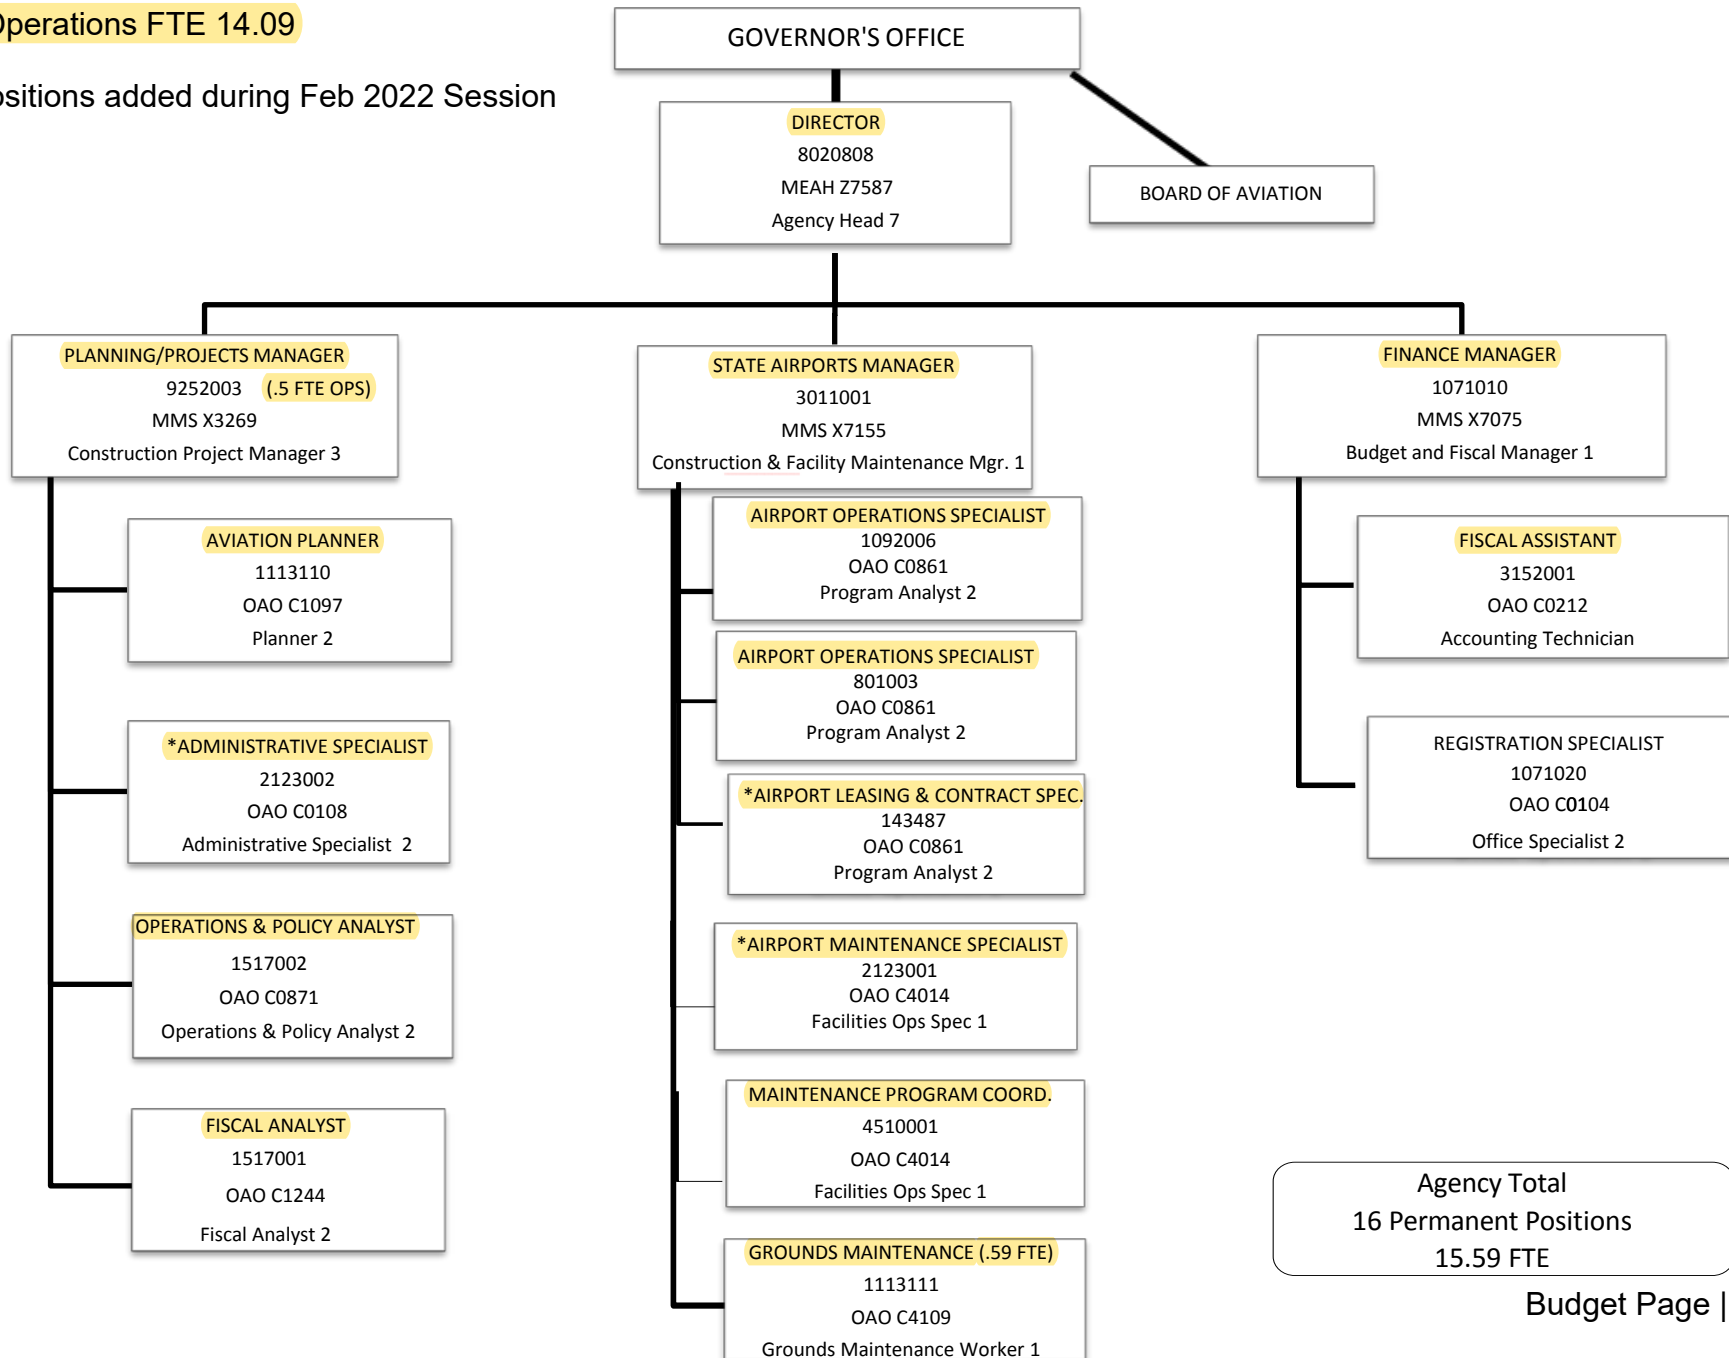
)perations FTE 14.09

ositions added during Feb 2022 Session

GOVERNOR'S OFFICE

DIRECTOR
8020808
MEAH Z7587
Agency Head 7

BOARD OF AVIATION

PLANNING/PROJECTS MANAGER
9252003 (.5 FTE OPS)
MMS X3269
Construction Project Manager 3

STATE AIRPORTS MANAGER
3011001
MMS X7155
Construction & Facility Maintenance Mgr. 1

FINANCE MANAGER
1071010
MMS X7075
Budget and Fiscal Manager 1

AVIATION PLANNER
1113110
OAO C1097
Planner 2

*ADMINISTRATIVE SPECIALIST
2123002
OAO C0108
Administrative Specialist 2

OPERATIONS & POLICY ANALYST
1517002
OAO C0871
Operations & Policy Analyst 2

FISCAL ANALYST
1517001
OAO C1244
Fiscal Analyst 2

AIRPORT OPERATIONS SPECIALIST
1092006
OAO C0861
Program Analyst 2

AIRPORT OPERATIONS SPECIALIST
801003
OAO C0861
Program Analyst 2

*AIRPORT LEASING & CONTRACT SPEC.
143487
OAO C0861
Program Analyst 2

*AIRPORT MAINTENANCE SPECIALIST
2123001
OAO C4014
Facilities Ops Spec 1

MAINTENANCE PROGRAM COORD.
4510001
OAO C4014
Facilities Ops Spec 1

GROUNDS MAINTENANCE (.59 FTE)
1113111
OAO C4109
Grounds Maintenance Worker 1

FISCAL ASSISTANT
3152001
OAO C0212
Accounting Technician

REGISTRATION SPECIALIST
1071020
OAO C0104
Office Specialist 2

Agency Total
16 Permanent Positions
15.59 FTE

Budget Page |